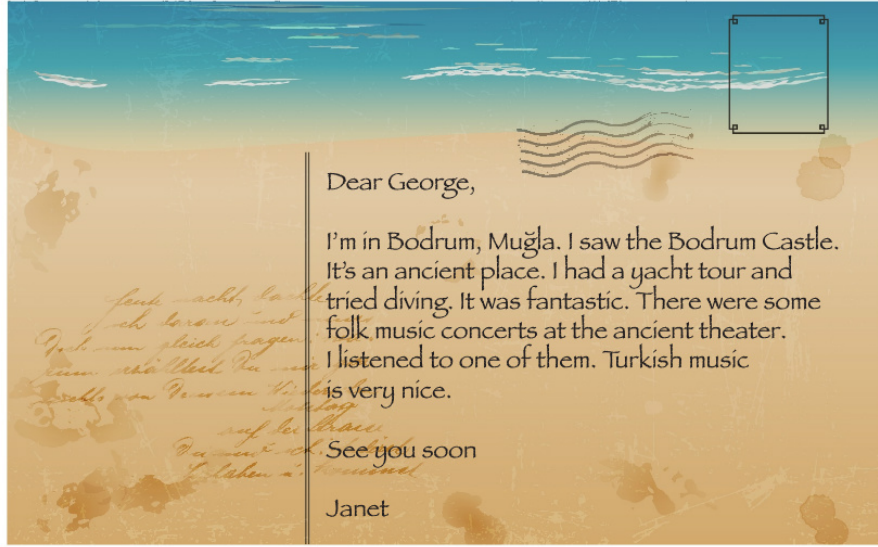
Dear George,

I'm in Bodrum, Muğla. I saw the Bodrum Castle. It's an ancient place. I had a yacht tour and tried diving. It was fantastic. There were some folk music concerts at the ancient theater. I listened to one of them. Turkish music is very nice.

See you soon

Janet